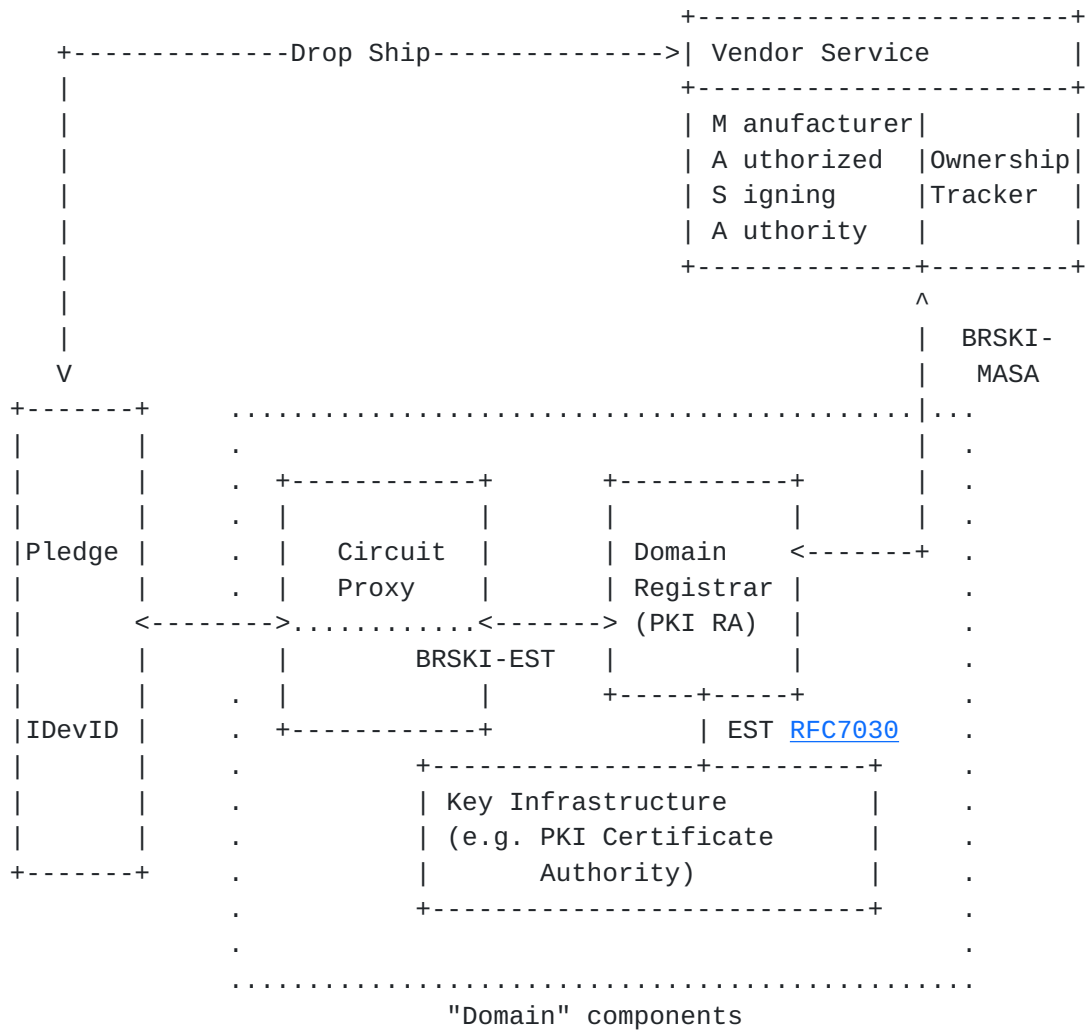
Drop Ship

Vendor Service

M anufacturer
A uthorized
S igning
A uthority

Ownership
Tracker

BRSKI-
MASA

Pledge

IDevID

Circuit
Proxy

BRSKI-EST

Domain
Registrar
(PKI RA)

EST RFC7030

Key Infrastructure
(e.g. PKI Certificate
Authority)

"Domain" components